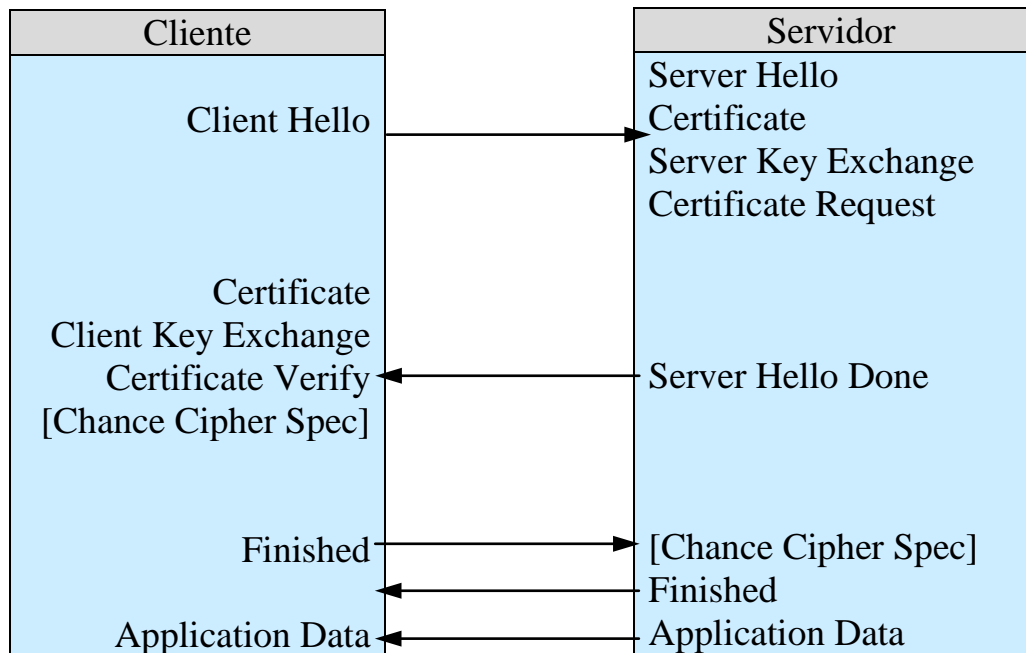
Cliente

Client Hello

Certificate
Client Key Exchange
Certificate Verify
[Chance Cipher Spec]

Finished

Application Data

Servidor

Server Hello
Certificate
Server Key Exchange
Certificate Request

Server Hello Done

[Chance Cipher Spec]
Finished
Application Data